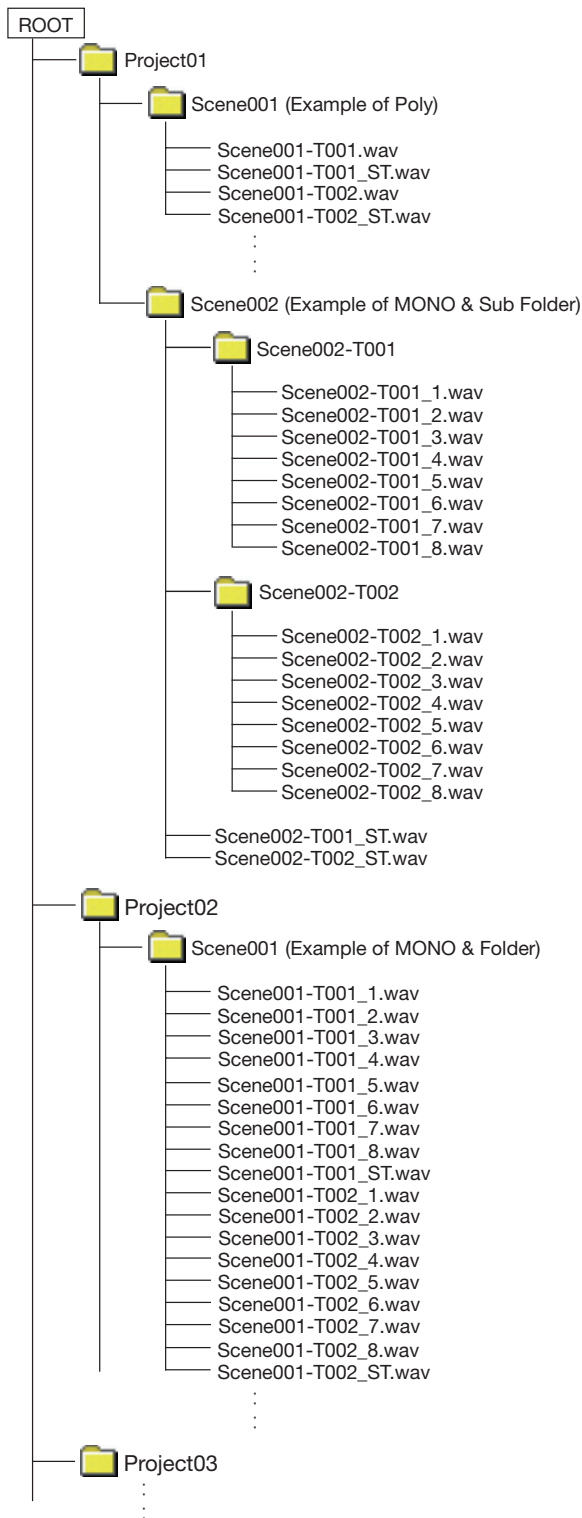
ROOT
Project01
Scene001 (Example of Poly)
Scene001-T001.wav
Scene001-T001_ST.wav
Scene001-T002.wav
Scene001-T002_ST.wav
Scene002 (Example of MONO & Sub Folder)
Scene002-T001
Scene002-T001_1.wav
Scene002-T001_2.wav
Scene002-T001_3.wav
Scene002-T001_4.wav
Scene002-T001_5.wav
Scene002-T001_6.wav
Scene002-T001_7.wav
Scene002-T001_8.wav
Scene002-T002
Scene002-T002_1.wav
Scene002-T002_2.wav
Scene002-T002_3.wav
Scene002-T002_4.wav
Scene002-T002_5.wav
Scene002-T002_6.wav
Scene002-T002_7.wav
Scene002-T002_8.wav
Scene002-T001_ST.wav
Scene002-T002_ST.wav
Project02
Scene001 (Example of MONO & Folder)
Scene001-T001_1.wav
Scene001-T001_2.wav
Scene001-T001_3.wav
Scene001-T001_4.wav
Scene001-T001_5.wav
Scene001-T001_6.wav
Scene001-T001_7.wav
Scene001-T001_8.wav
Scene001-T001_ST.wav
Scene001-T002_1.wav
Scene001-T002_2.wav
Scene001-T002_3.wav
Scene001-T002_4.wav
Scene001-T002_5.wav
Scene001-T002_6.wav
Scene001-T002_7.wav
Scene001-T002_8.wav
Scene001-T002_ST.wav
Project03